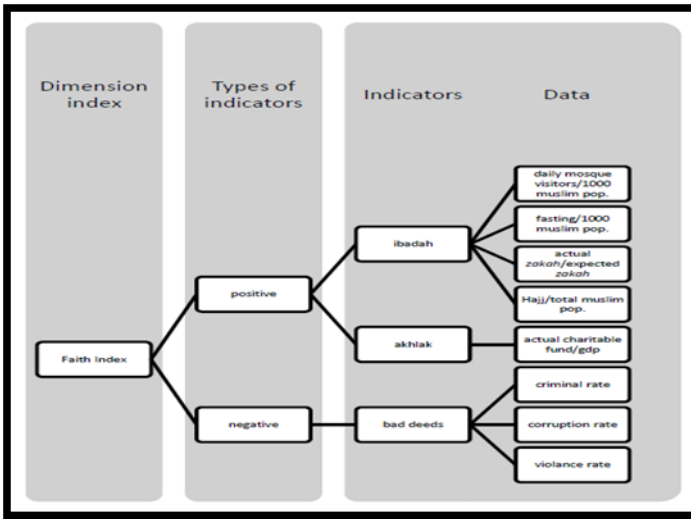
Dimension index

Types of indicators

Indicators

Data

daily mosque visitors/1000 muslim pop.

fasting/1000 muslim pop.

actual zakah/expected zakah

Hajj/total muslim pop.

ibadah

positive

akhlak

actual charitable fund/gdp

Faith Index

criminal rate

negative

bad deeds

corruption rate

violance rate